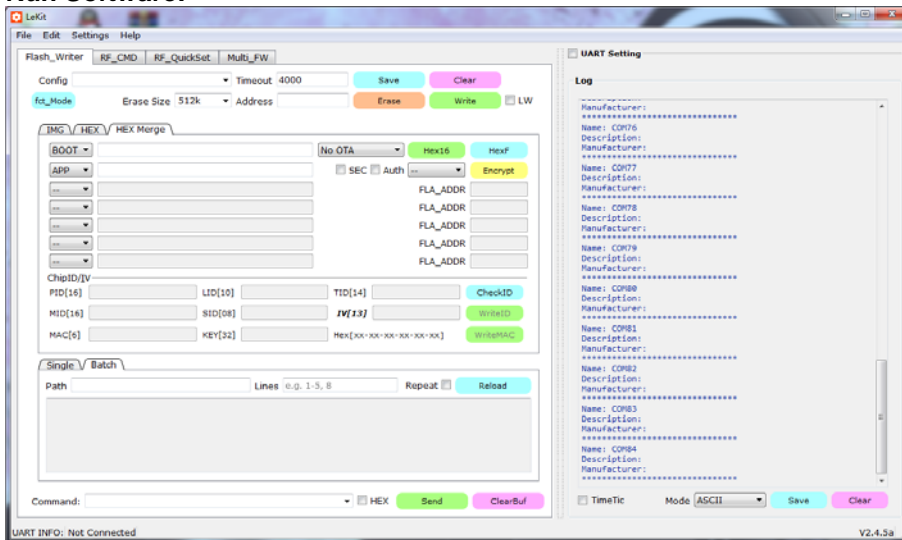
LeKit

File Edit Settings Help

Flash_Writer RF_CMD RF_QuickSet Multi_FW

Config Timeout 4000 Save Clear

fct_Mode Erase Size 512k Address Erase Write LW

IMG HEX HEX Merge

BOOT No OTA Hex16 HexF

APP SEC Auth -- Encrypt

-- FLA_ADDR

-- FLA_ADDR

-- FLA_ADDR

-- FLA_ADDR

-- FLA_ADDR

ChipID/IV

PID[16] LID[10] TID[14] CheckID

MID[16] SID[08] IV[13] WriteID

MAC[6] KEY[32] Hex(xx-xx-xx-xx-xx-xx) WriteMAC

Single Batch

Path Lines e.g. 1-5, 8 Repeat Reload

Command: HEX Send ClearBuf

UART INFO: Not Connected

UART Setting

Log

Manufacturer:
******************************
Name: COM76
Description:
Manufacturer:
******************************
Name: COM77
Description:
Manufacturer:
******************************
Name: COM78
Description:
Manufacturer:
******************************
Name: COM79
Description:
Manufacturer:
******************************
Name: COM80
Description:
Manufacturer:
******************************
Name: COM81
Description:
Manufacturer:
******************************
Name: COM82
Description:
Manufacturer:
******************************
Name: COM83
Description:
Manufacturer:
******************************
Name: COM84
Description:
Manufacturer:
******************************

TimeTic Mode ASCII Save Clear

V2.4.5a